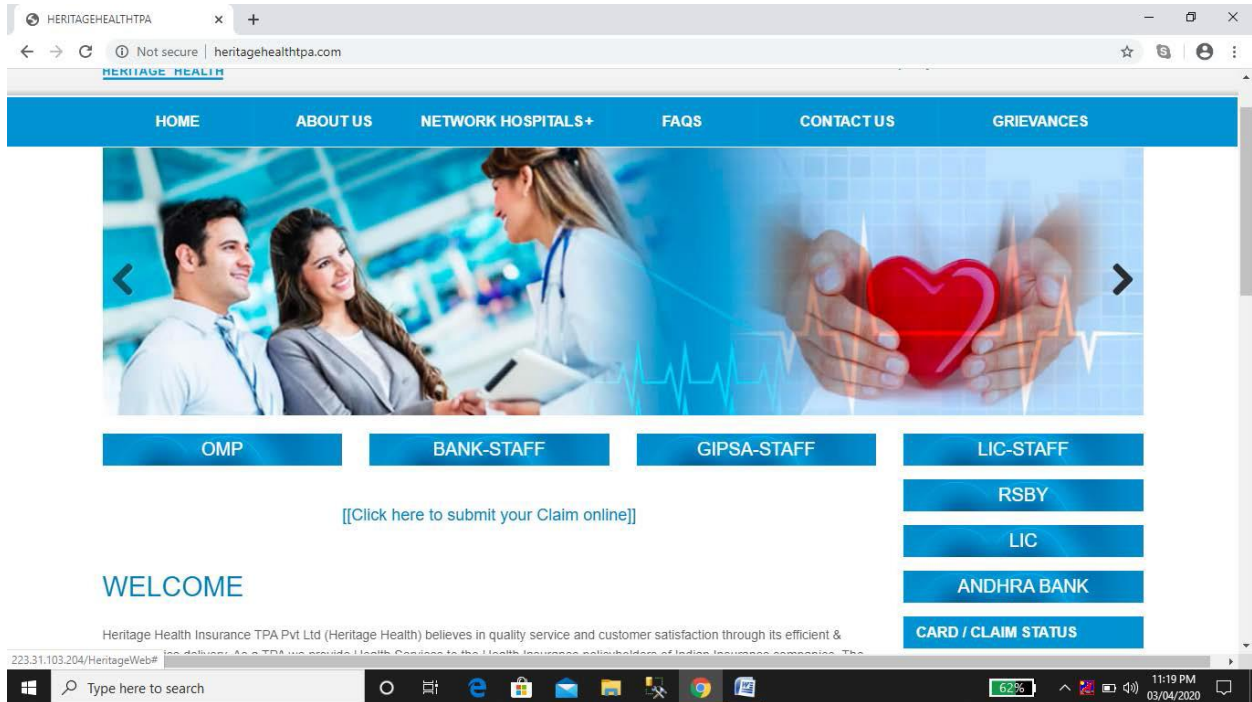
HERITAGEHEALTHTPA ×

Not secure | heritagehealthtpa.com

HERITAGE HEALTH

HOME ABOUT US NETWORK HOSPITALS+ FAQS CONTACT US GRIEVANCES

OMP BANK-STAFF GIPSA-STAFF LIC-STAFF

RSBY

[[Click here to submit your Claim online]]

LIC

WELCOME

ANDHRA BANK

Heritage Health Insurance TPA Pvt Ltd (Heritage Health) believes in quality service and customer satisfaction through its efficient & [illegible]

CARD / CLAIM STATUS

223.31.103.204/HeritageWeb#

Type here to search

62%

11:19 PM
03/04/2020